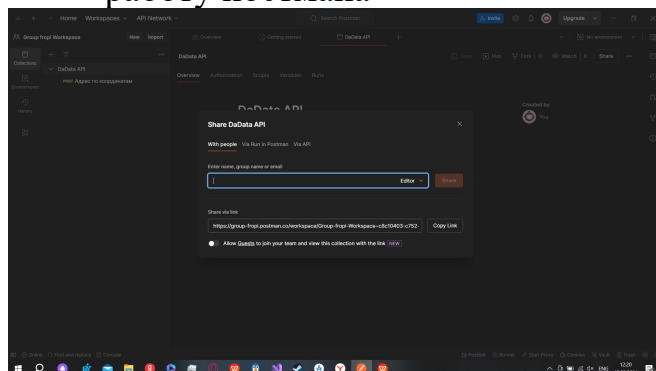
работу Postman.

Home Workspaces API Network
Search Postman
Invite
Upgrade
Group fropi Workspace
New Import
Overview
Getting started
DaData API
No environment
Collections
Environments
History
DaData API
POST Адрес по координатам
DaData API
Save
Run
Fork 0
Watch 0
Share
Overview Authorization Scripts Variables Runs
DaData API
Created by
You
Share DaData API
With people Via Run in Postman Via API
Enter name, group name or email
Editor
Share
Share via link
https://group-fropi.postman.co/workspace/Group-fropi-Workspace~c8c10403-c752-
Copy Link
Allow Guests to join your team and view this collection with the link NEW
Online Find and replace Console
Postbot Runner Start Proxy Cookies Vault Trash
ENG
12:29